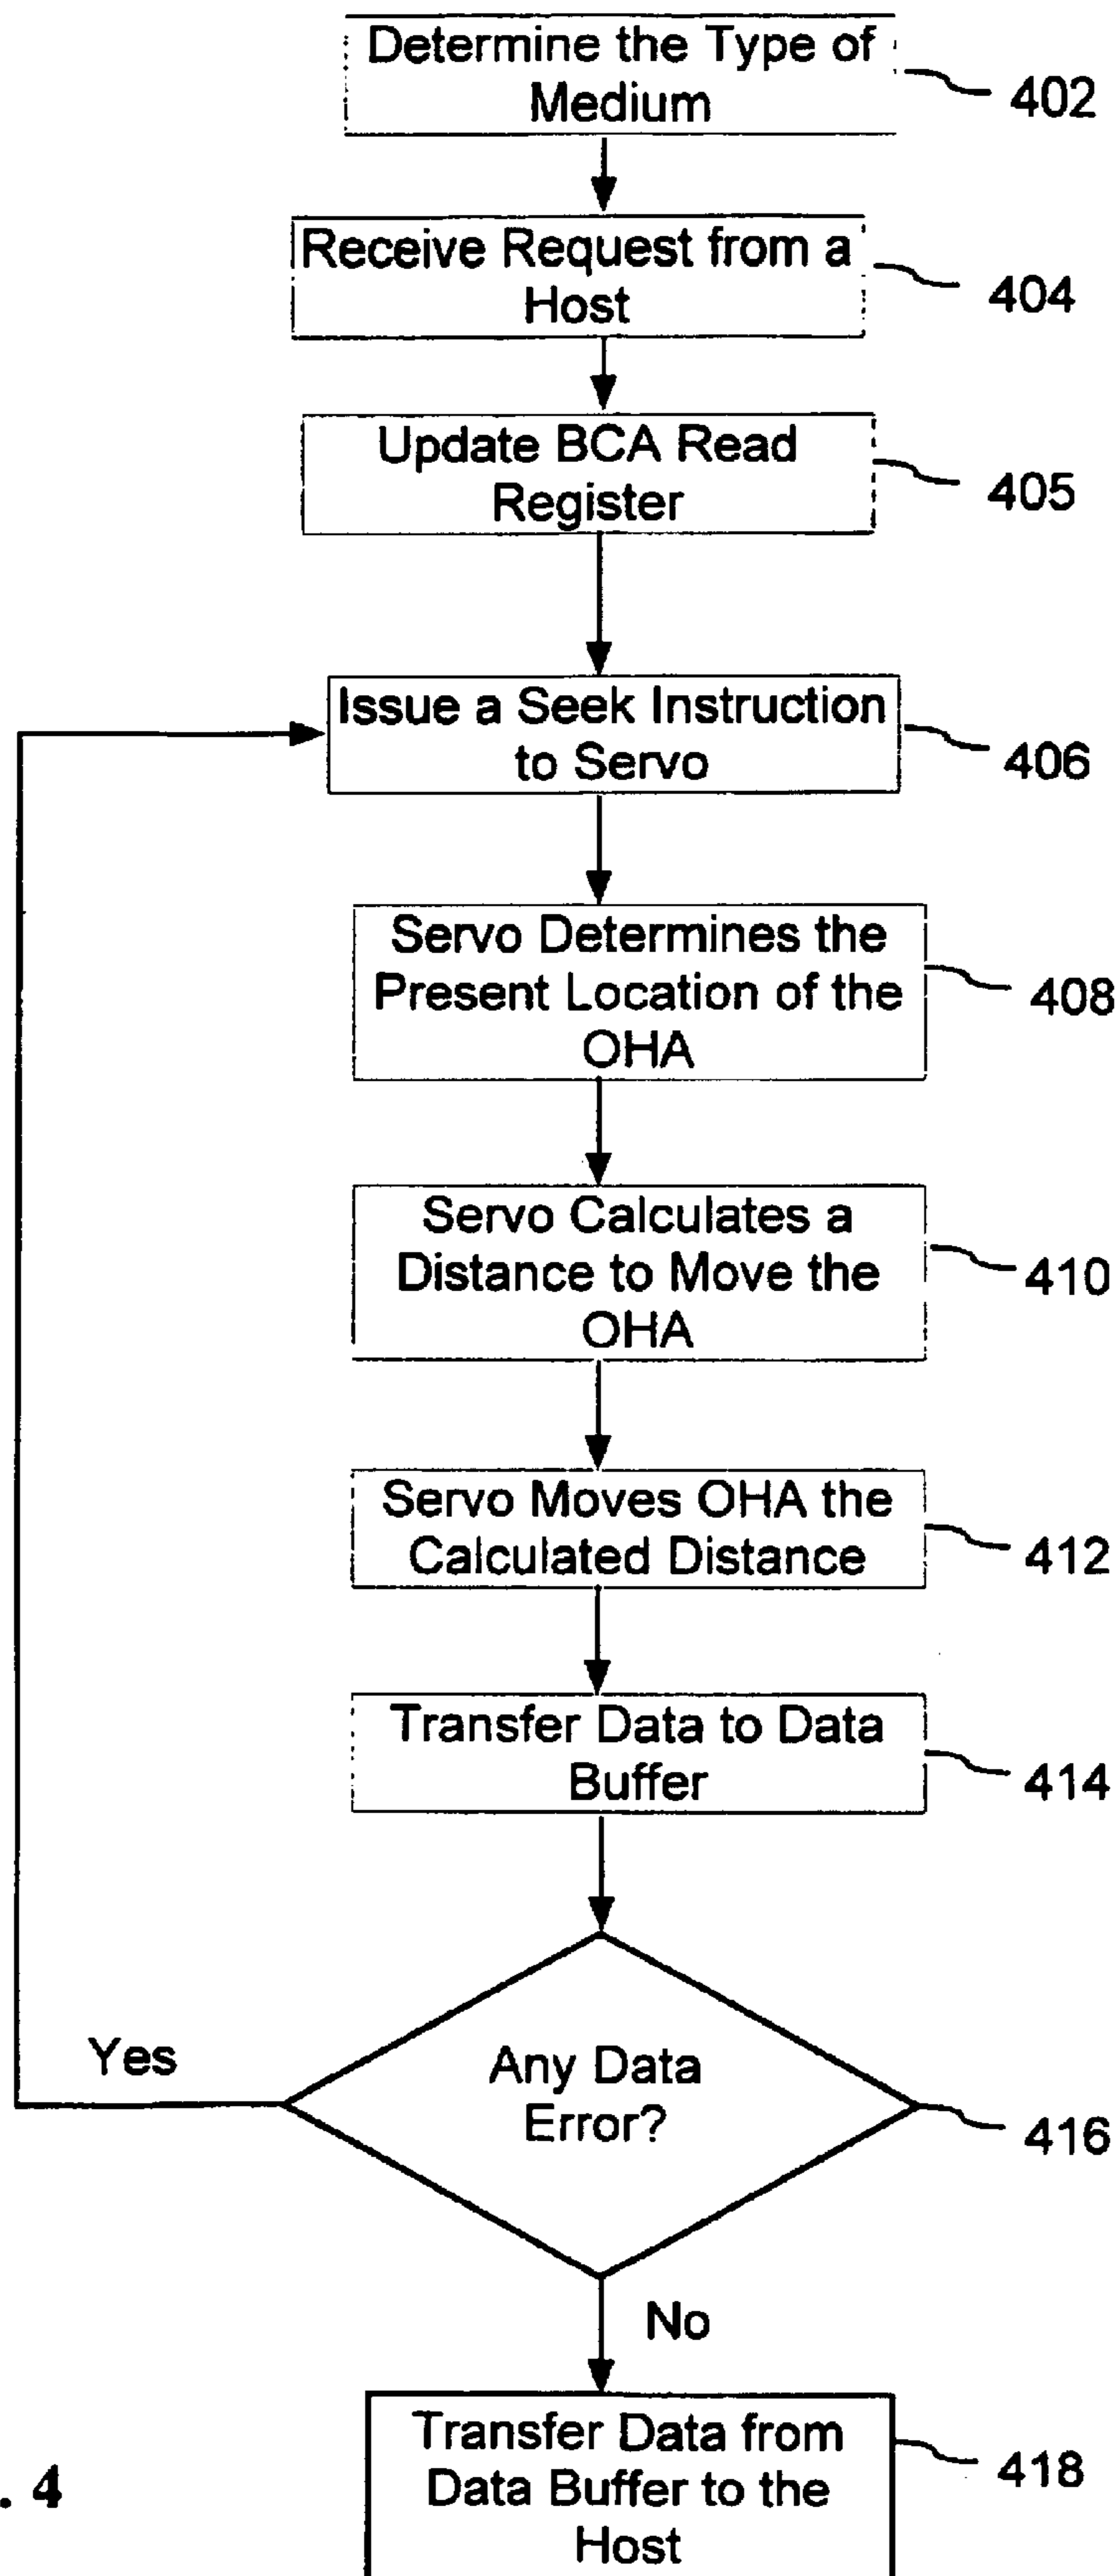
Determine the Type of Medium
402

Receive Request from a Host
404

Update BCA Read Register
405

Issue a Seek Instruction to Servo
406

Servo Determines the Present Location of the OHA
408

Servo Calculates a Distance to Move the OHA
410

Servo Moves OHA the Calculated Distance
412

Transfer Data to Data Buffer
414

Yes

Any Data Error?
416

No

Transfer Data from Data Buffer to the Host
418

. 4